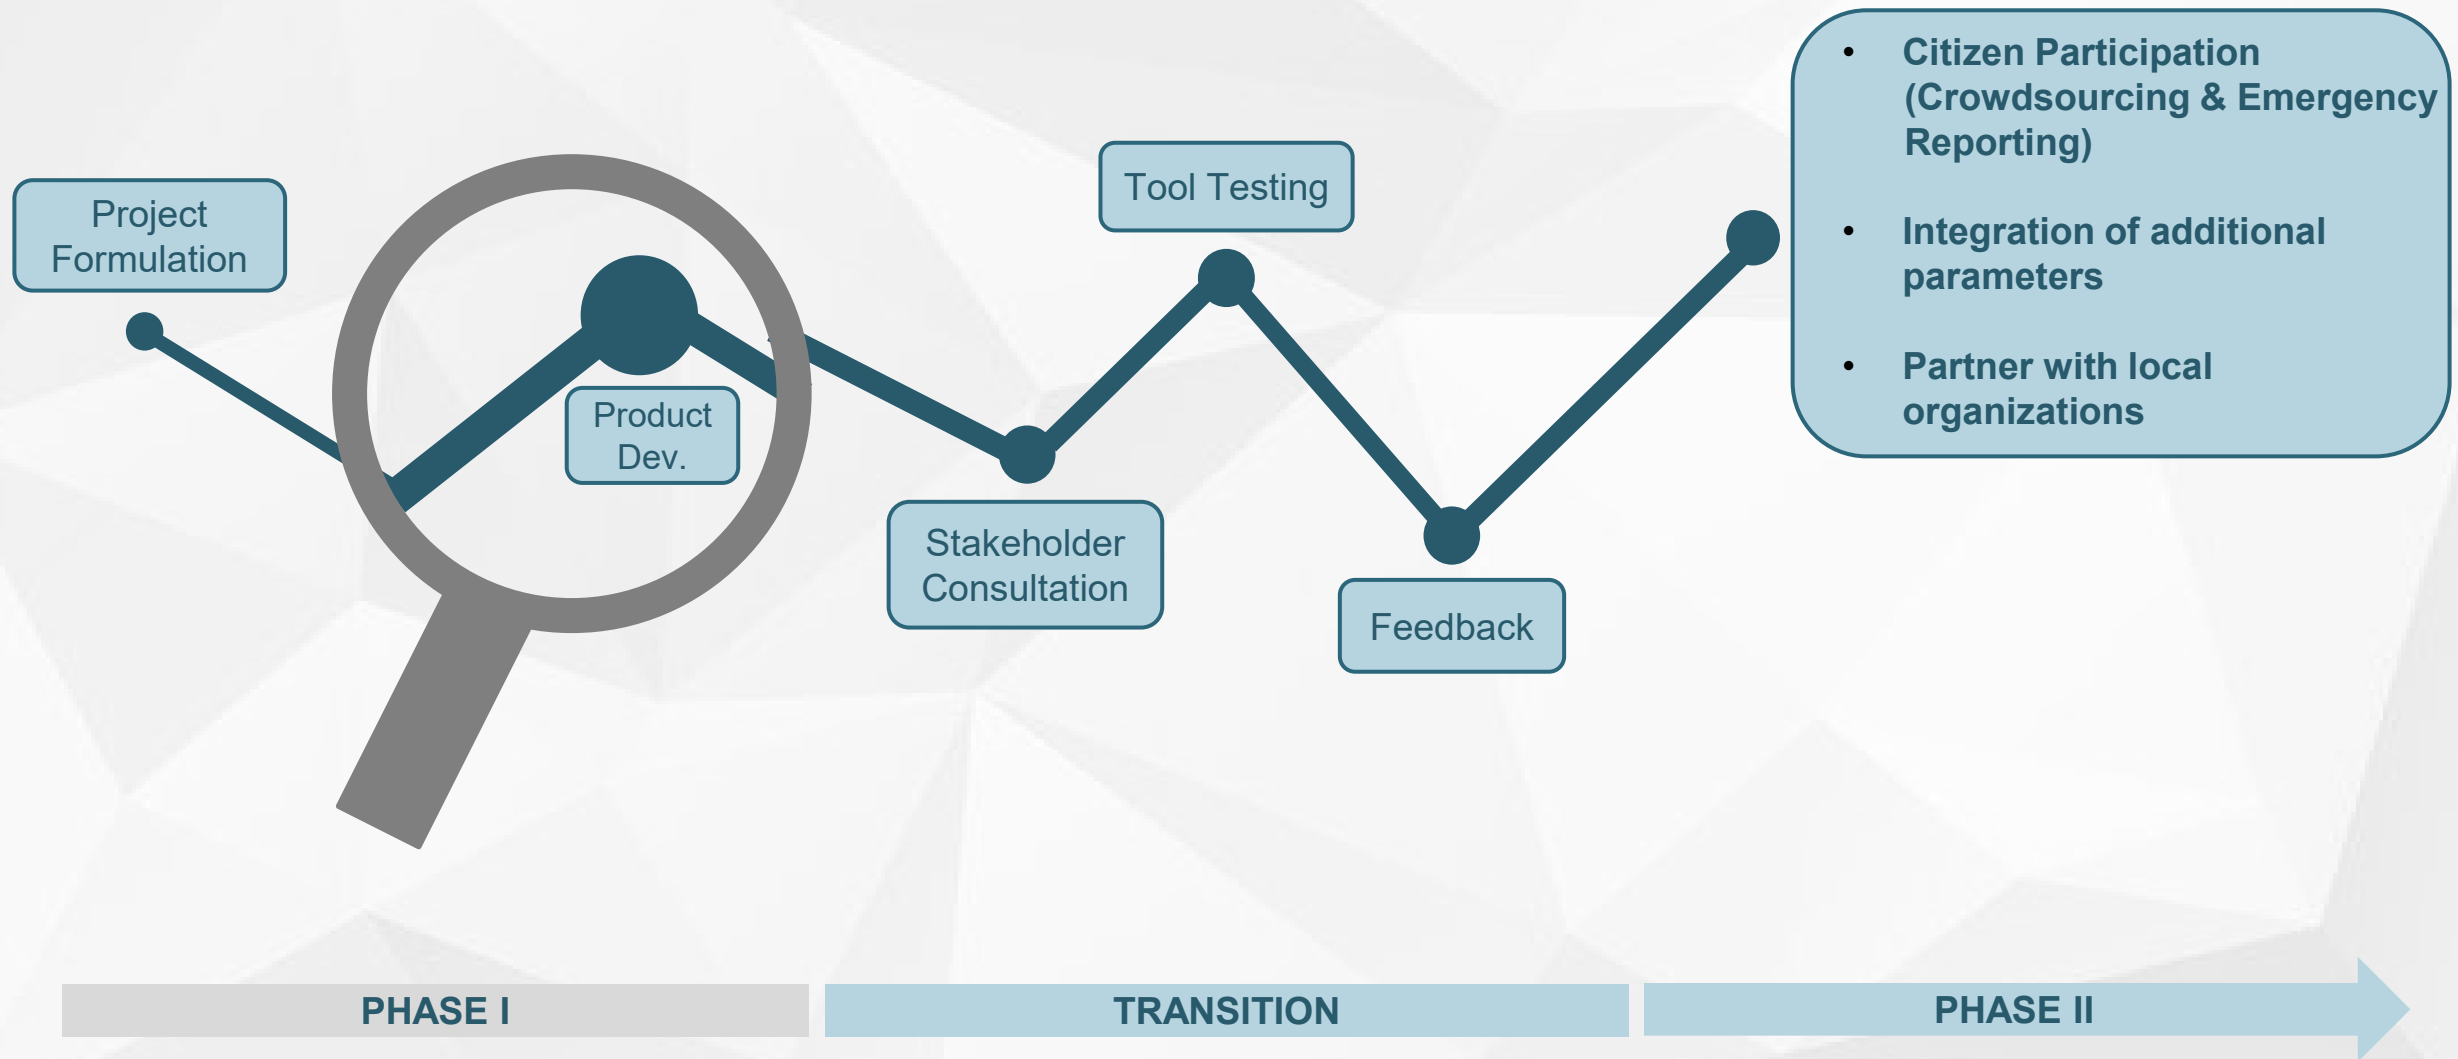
Project Formulation

Product Dev.

Tool Testing

Stakeholder Consultation

Feedback

- Citizen Participation (Crowdsourcing & Emergency Reporting)
- Integration of additional parameters
- Partner with local organizations

PHASE I

TRANSITION

PHASE II